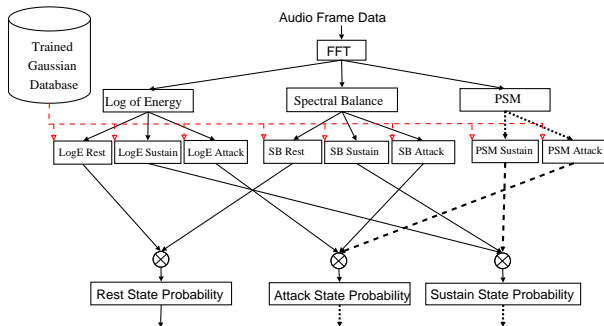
Trained Gaussian Database

Audio Frame Data

FFT

Log of Energy

Spectral Balance

PSM

LogE Rest

LogE Sustain

LogE Attack

SB Rest

SB Sustain

SB Attack

PSM Sustain

PSM Attack

$\otimes$

$\otimes$

$\otimes$

Rest State Probability

Attack State Probability

Sustain State Probability